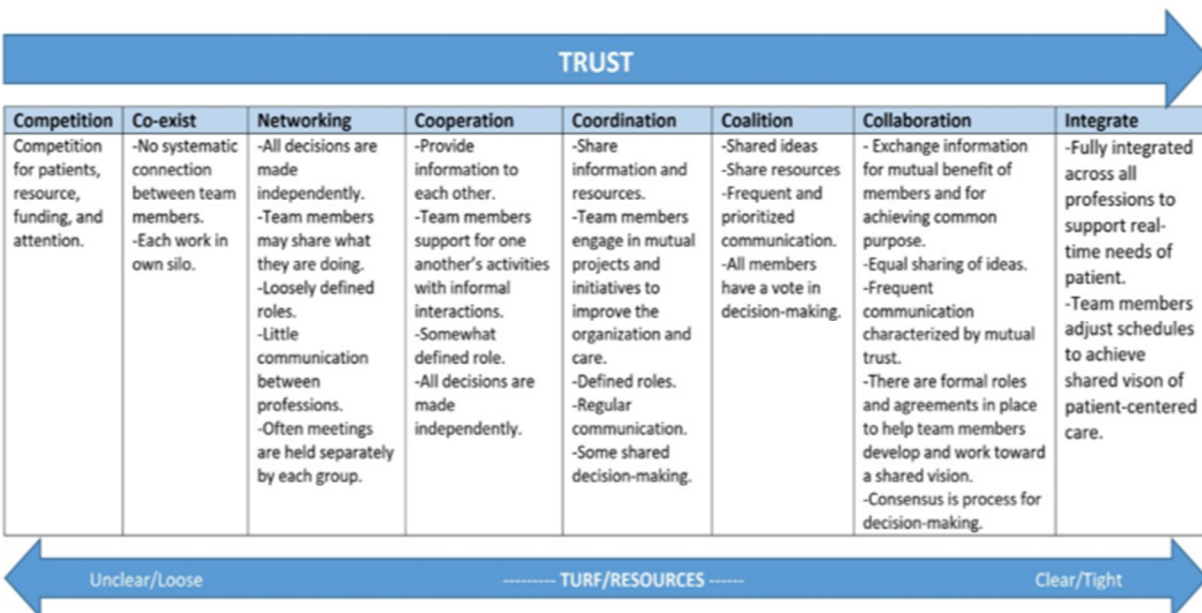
TRUST

| Competition | Co-exist | Networking | Cooperation | Coordination | Coalition | Collaboration | Integrate |
|---|---|---|---|---|---|---|---|
| Competition for patients, resource, funding, and attention. | -No systematic connection between team members. -Each work in own silo. | -All decisions are made independently. -Team members may share what they are doing. -Loosely defined roles. -Little communication between professions. -Often meetings are held separately by each group. | -Provide information to each other. -Team members support for one another's activities with informal interactions. -Somewhat defined role. -All decisions are made independently. | -Share information and resources. -Team members engage in mutual projects and initiatives to improve the organization and care. -Defined roles. -Regular communication. -Some shared decision-making. | -Shared ideas -Share resources -Frequent and prioritized communication. -All members have a vote in decision-making. | - Exchange information for mutual benefit of members and for achieving common purpose. -Equal sharing of ideas. -Frequent communication characterized by mutual trust. -There are formal roles and agreements in place to help team members develop and work toward a shared vision. -Consensus is process for decision-making. | -Fully integrated across all professions to support real-time needs of patient. -Team members adjust schedules to achieve shared vison of patient-centered care. |

Unclear/Loose --------- TURF/RESOURCES ------ Clear/Tight